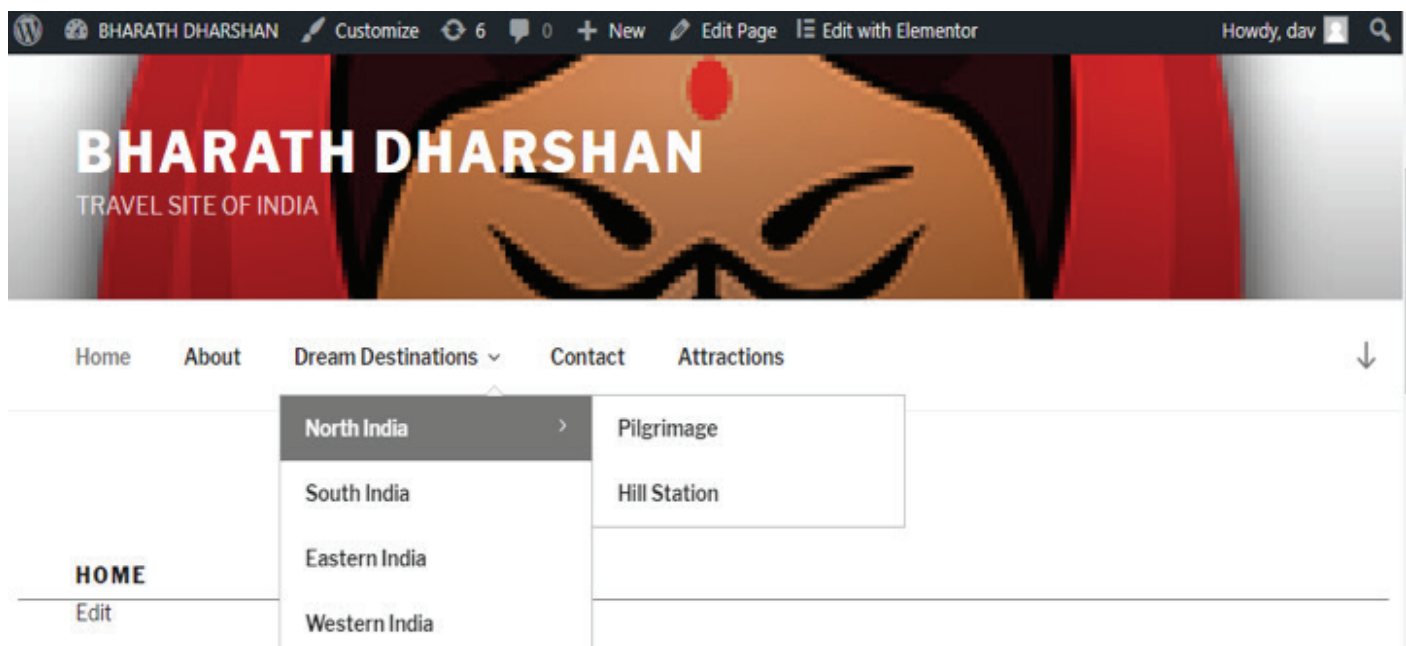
BHARATH DHARSHAN Customize 6 0 New Edit Page Edit with Elementor Howdy, dav

BHARATH DHARSHAN
TRAVEL SITE OF INDIA

Home About Dream Destinations Contact Attractions

North India
South India
Eastern India
Western India

Pilgrimage
Hill Station

HOME
Edit